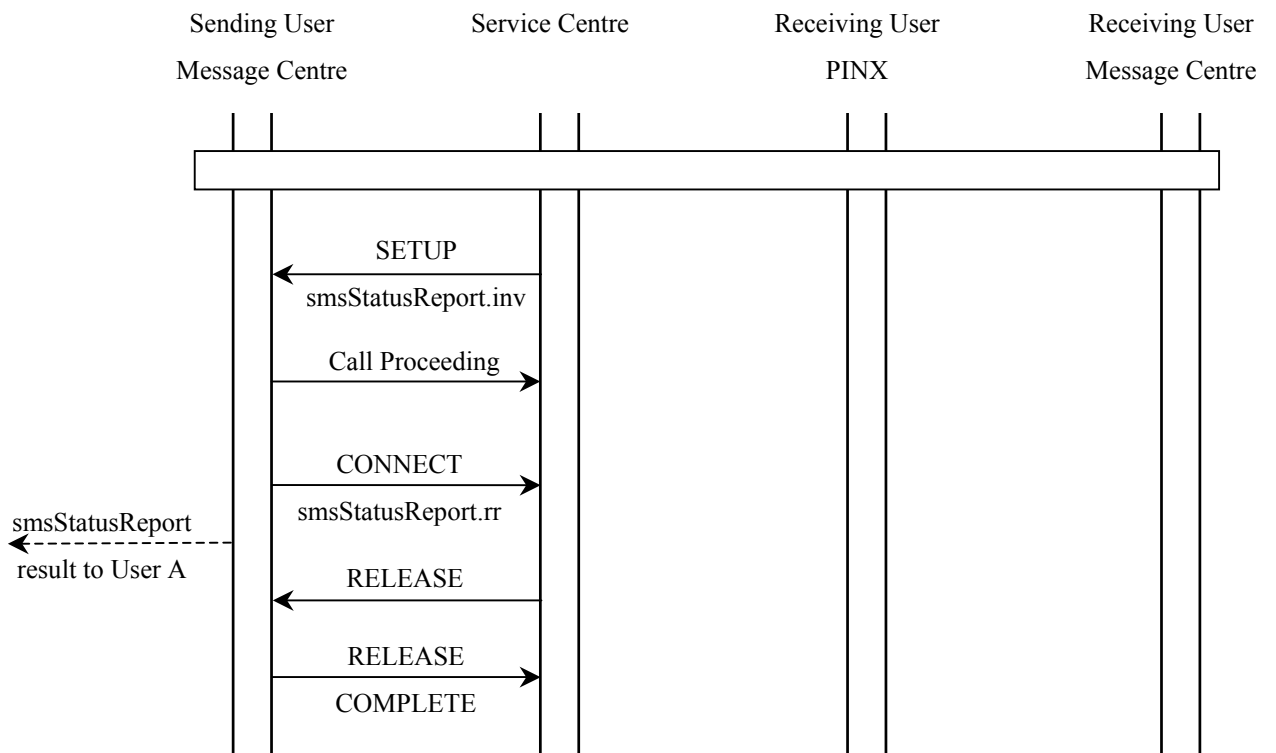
Sending User
Message Centre

Service Centre

Receiving User
PINX

Receiving User
Message Centre

SETUP
smsStatusReport.inv

Call Proceeding

CONNECT
smsStatusReport.rr

smsStatusReport
result to User A

RELEASE

RELEASE
COMPLETE